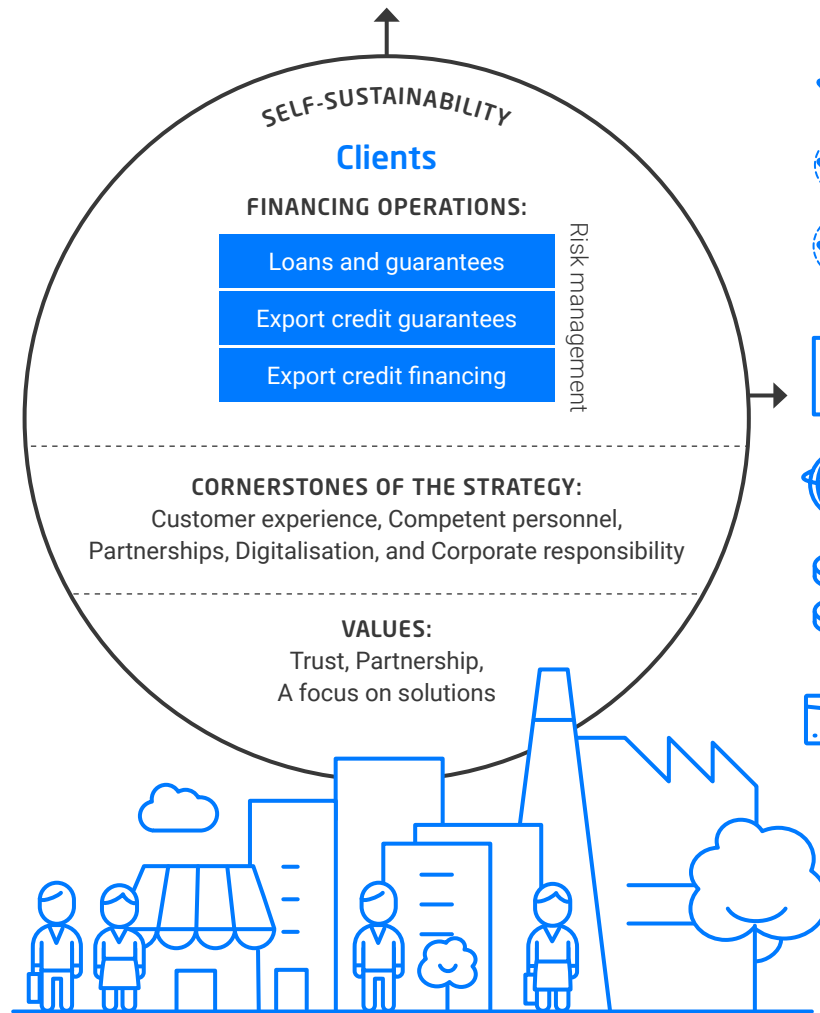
SELF-SUSTAINABILITY

Clients

FINANCING OPERATIONS:

Loans and guarantees

Export credit guarantees

Export credit financing

Risk management

CORNERSTONES OF THE STRATEGY:
Customer experience, Competent personnel, Partnerships, Digitalisation, and Corporate responsibility

VALUES:
Trust, Partnership, A focus on solutions